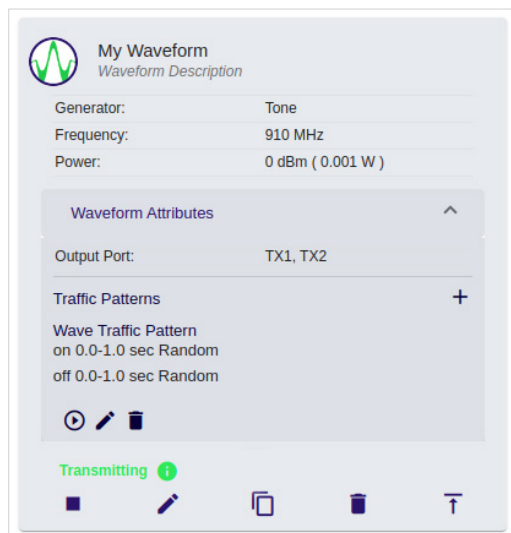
My Waveform
Waveform Description

| Generator: | Tone |
|---|---|
| Frequency: | 910 MHz |
| Power: | 0 dBm ( 0.001 W ) |

Waveform Attributes

Output Port: TX1, TX2

Traffic Patterns

Wave Traffic Pattern
on 0.0-1.0 sec Random
off 0.0-1.0 sec Random

Transmitting